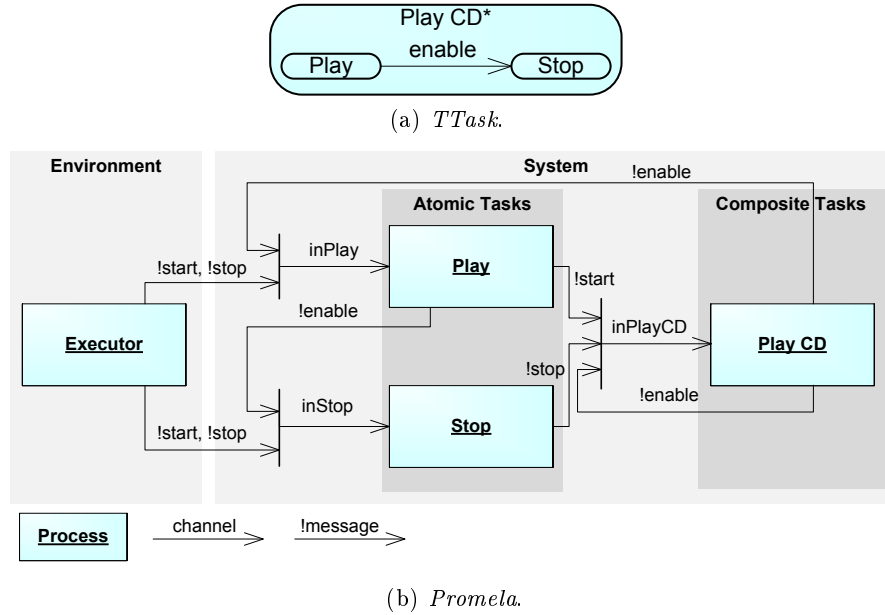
Play CD*

enable

Play

Stop

(a) $TTask$.

Environment

System

!enable

Atomic Tasks

Composite Tasks

inPlay

!start, !stop

Play

!start

!enable

inPlayCD

Executor

Play CD

!stop

inStop

!enable

!start, !stop

Stop

Process

channel

!message

(b) $Promela$.